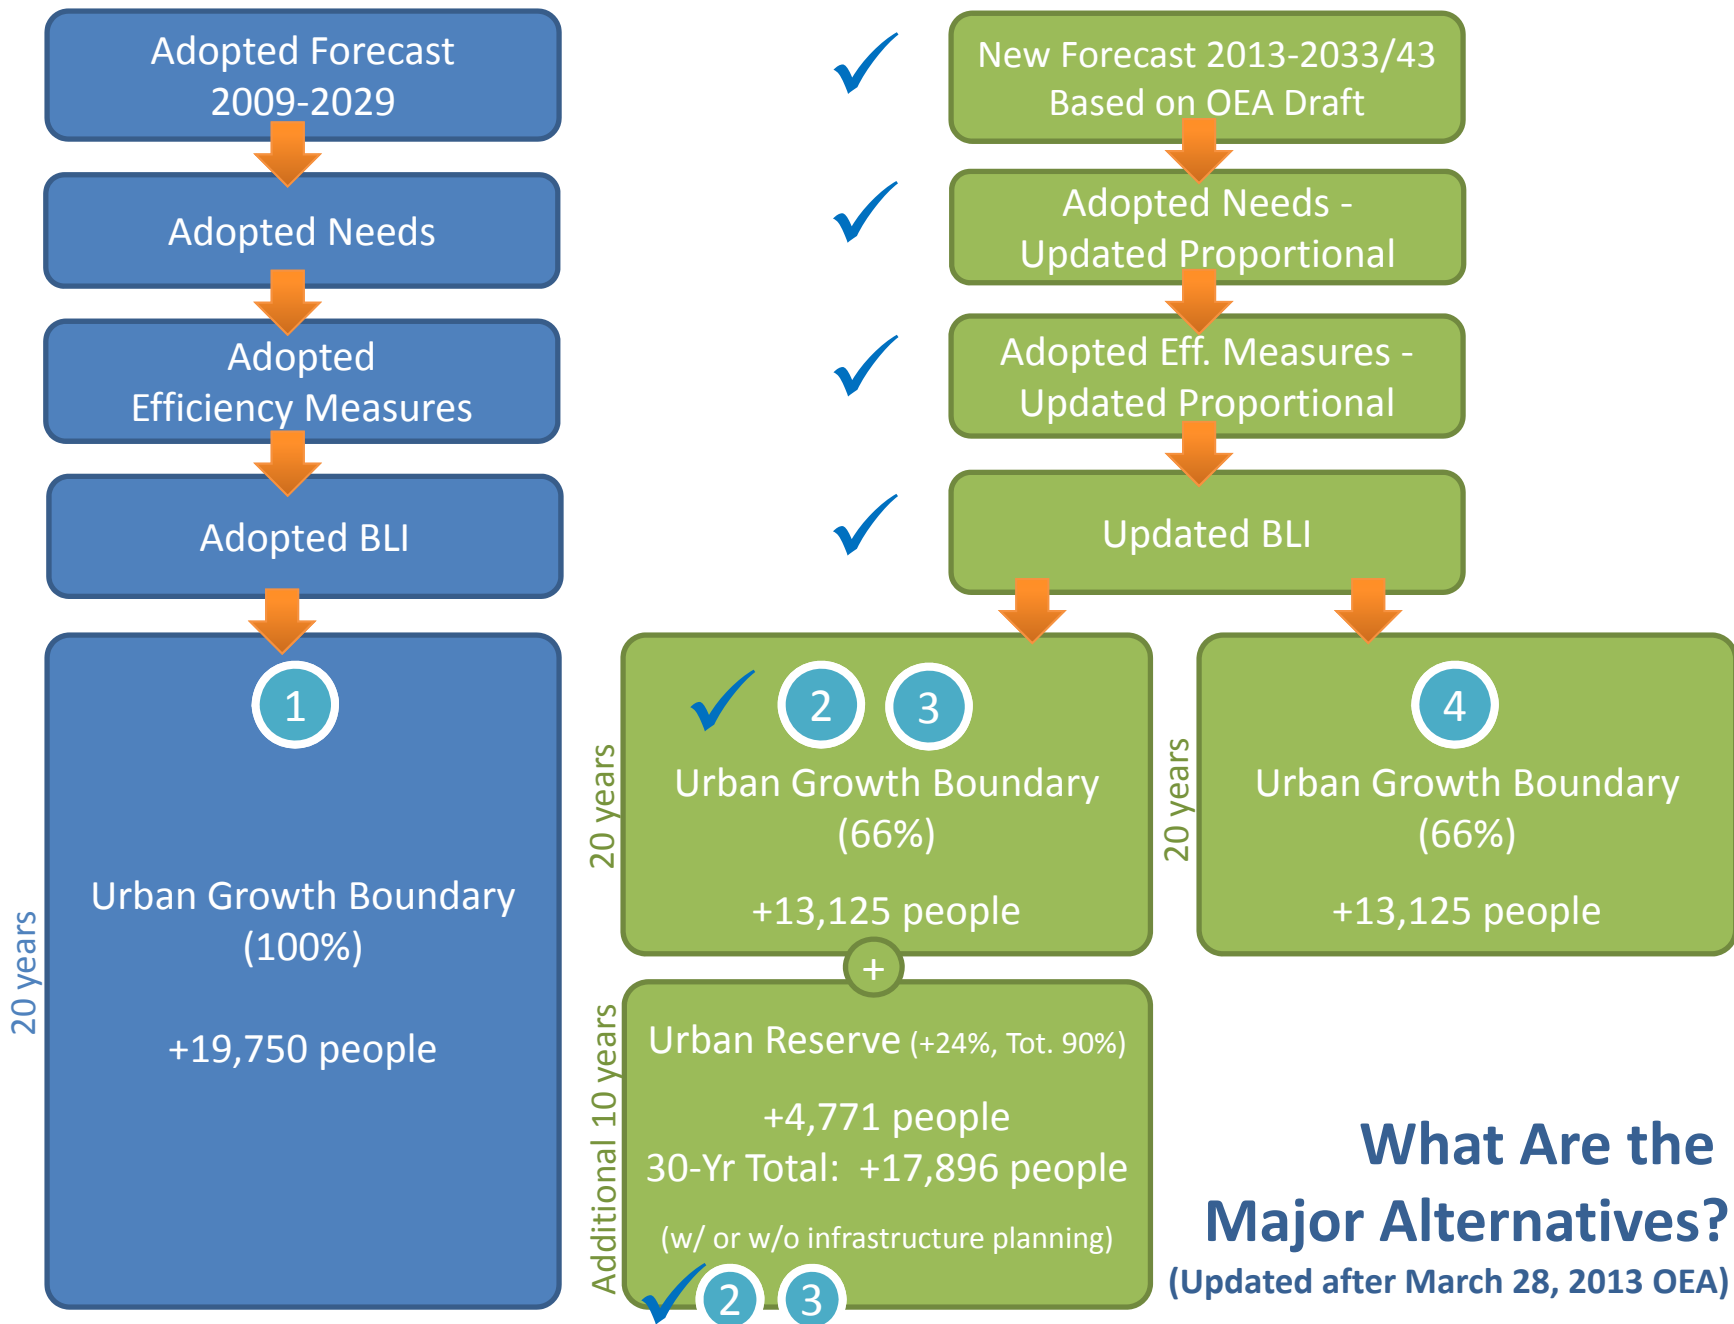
Adopted Forecast 2009-2029

Adopted Needs

Adopted Efficiency Measures

Adopted BLI

1

20 years

Urban Growth Boundary (100%)

+19,750 people

✓ New Forecast 2013-2033/43 Based on OEA Draft

✓ Adopted Needs - Updated Proportional

✓ Adopted Eff. Measures - Updated Proportional

✓ Updated BLI

✓ 2 3

20 years

Urban Growth Boundary (66%)

+13,125 people

4

20 years

Urban Growth Boundary (66%)

+13,125 people

+

Additional 10 years

Urban Reserve (+24%, Tot. 90%)

+4,771 people

30-Yr Total: +17,896 people

(w/ or w/o infrastructure planning)

✓ 2 3

What Are the Major Alternatives?

(Updated after March 28, 2013 OEA)